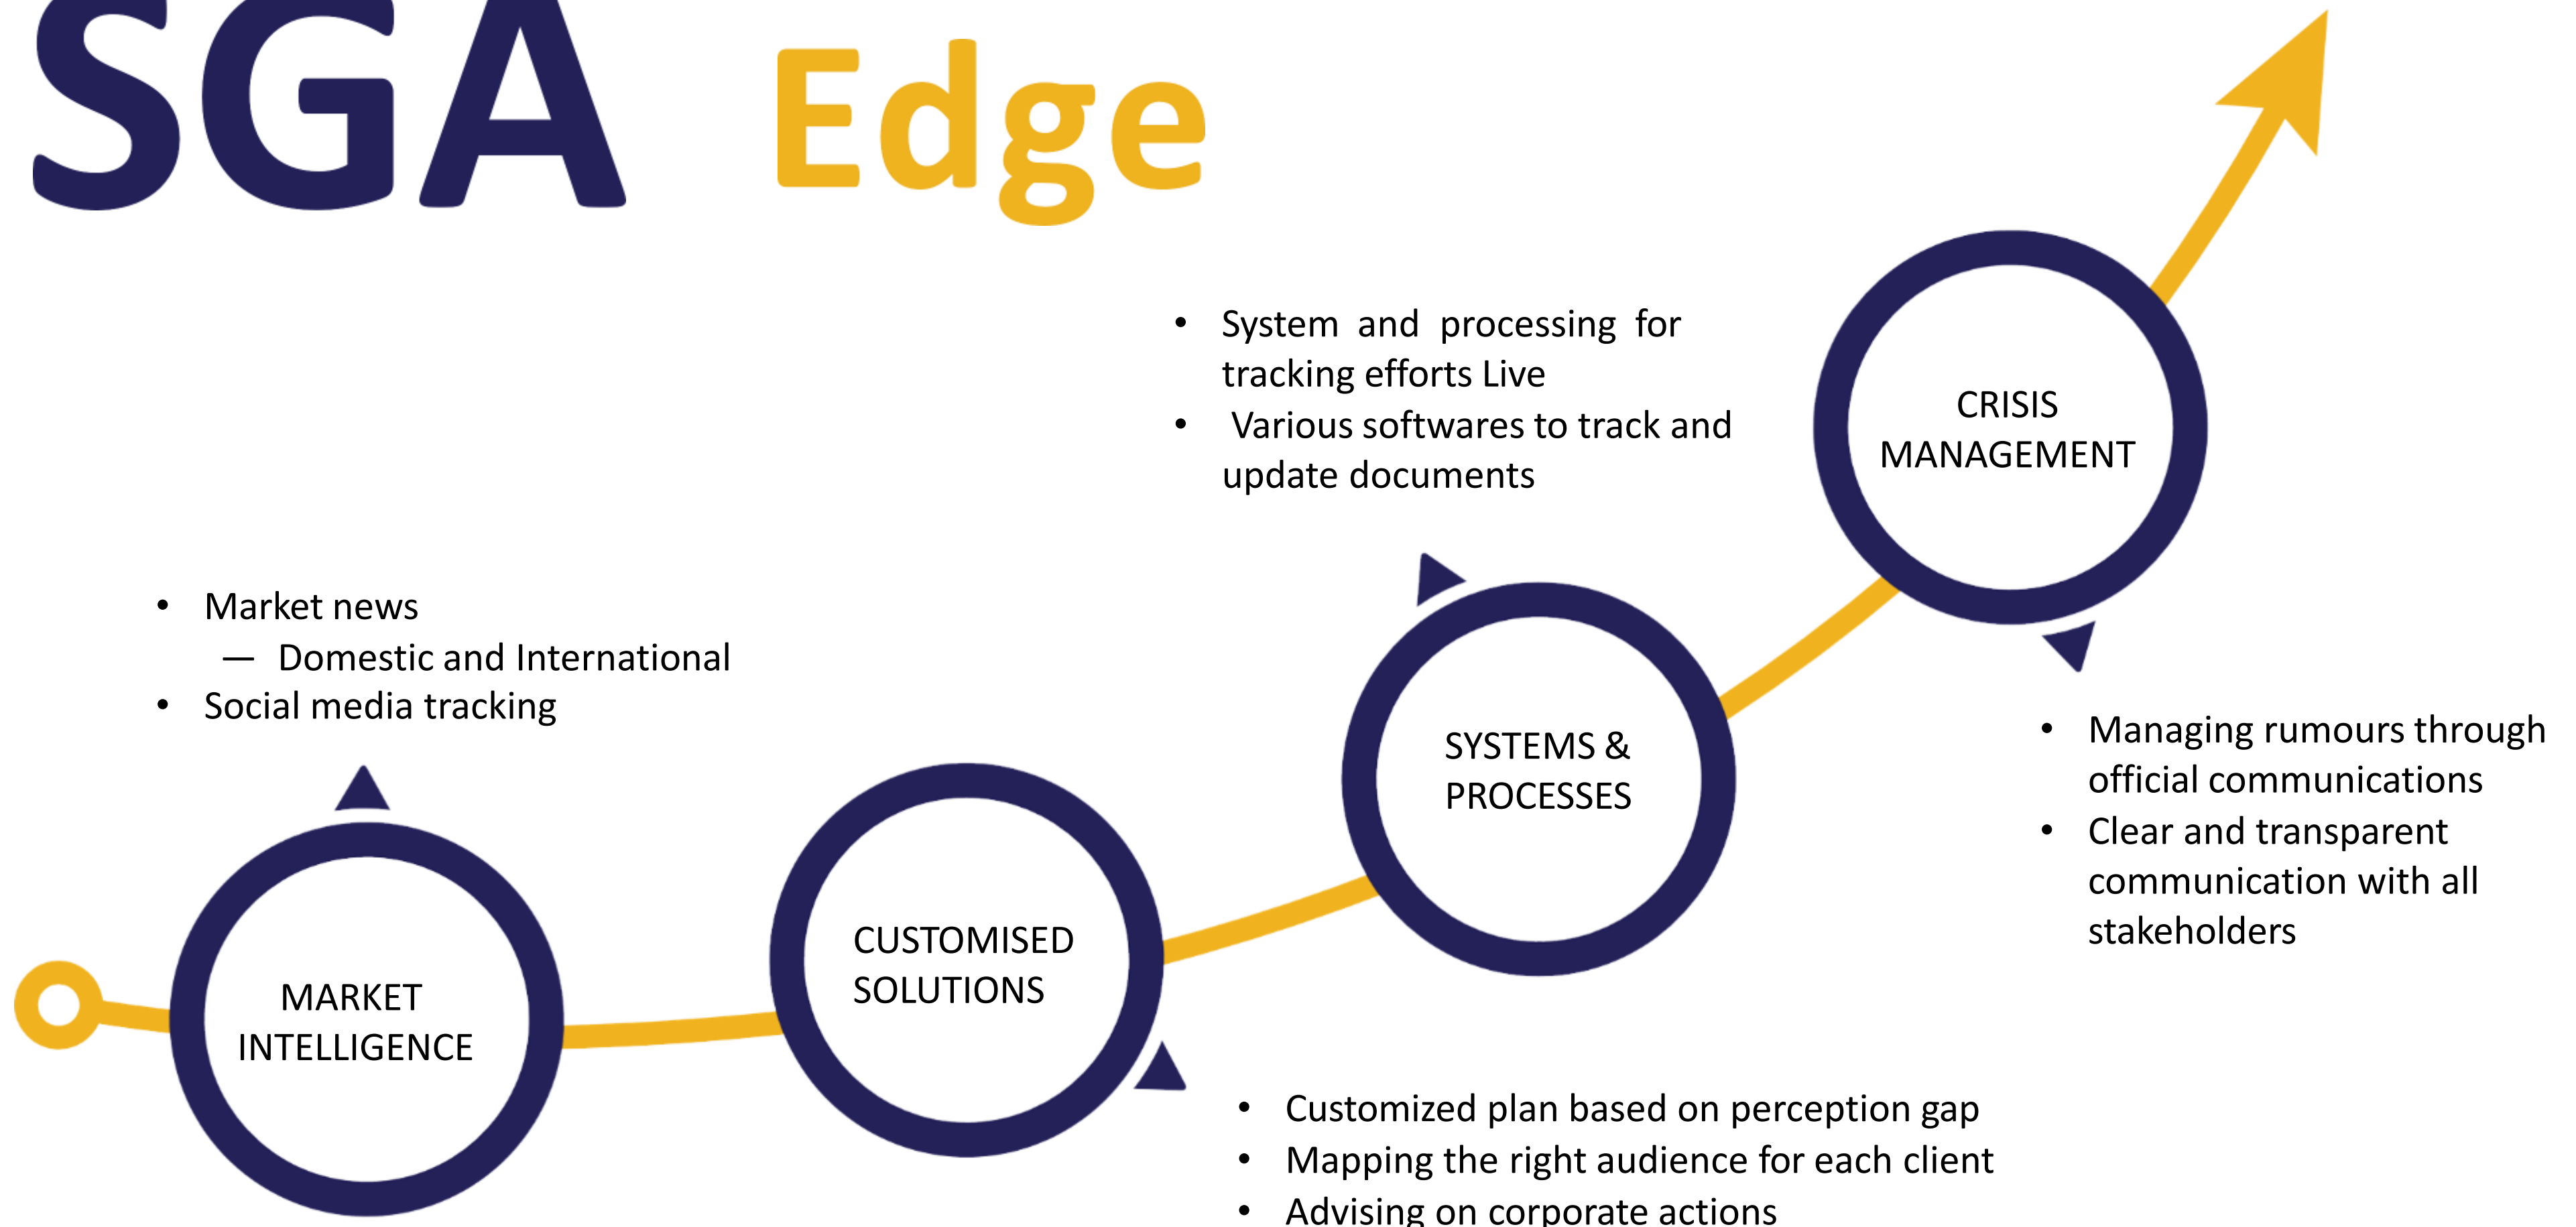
SGA Edge

- System and processing for tracking efforts Live
- Various softwares to track and update documents

CRISIS MANAGEMENT

- Market news
  — Domestic and International
- Social media tracking

SYSTEMS & PROCESSES

- Managing rumours through official communications
- Clear and transparent communication with all stakeholders

CUSTOMISED SOLUTIONS

MARKET INTELLIGENCE

- Customized plan based on perception gap
- Mapping the right audience for each client
- Advising on corporate actions